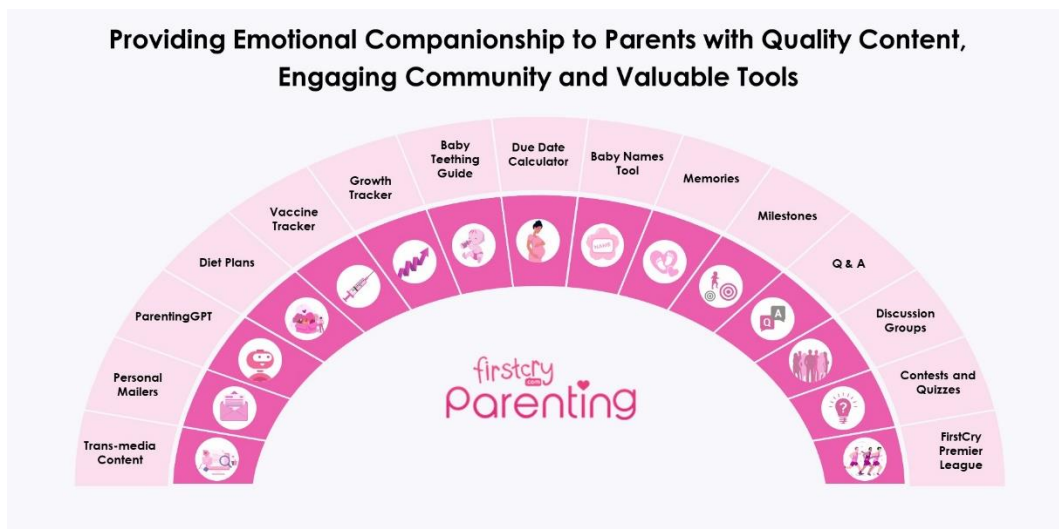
Providing Emotional Companionship to Parents with Quality Content, Engaging Community and Valuable Tools

Trans-media Content

Personal Mailers

ParentingGPT

Diet Plans

Vaccine Tracker

Growth Tracker

Baby Teething Guide

Due Date Calculator

Baby Names Tool

Memories

Milestones

Q & A

Discussion Groups

Contests and Quizzes

FirstCry Premier League

firstcry .com

Parenting